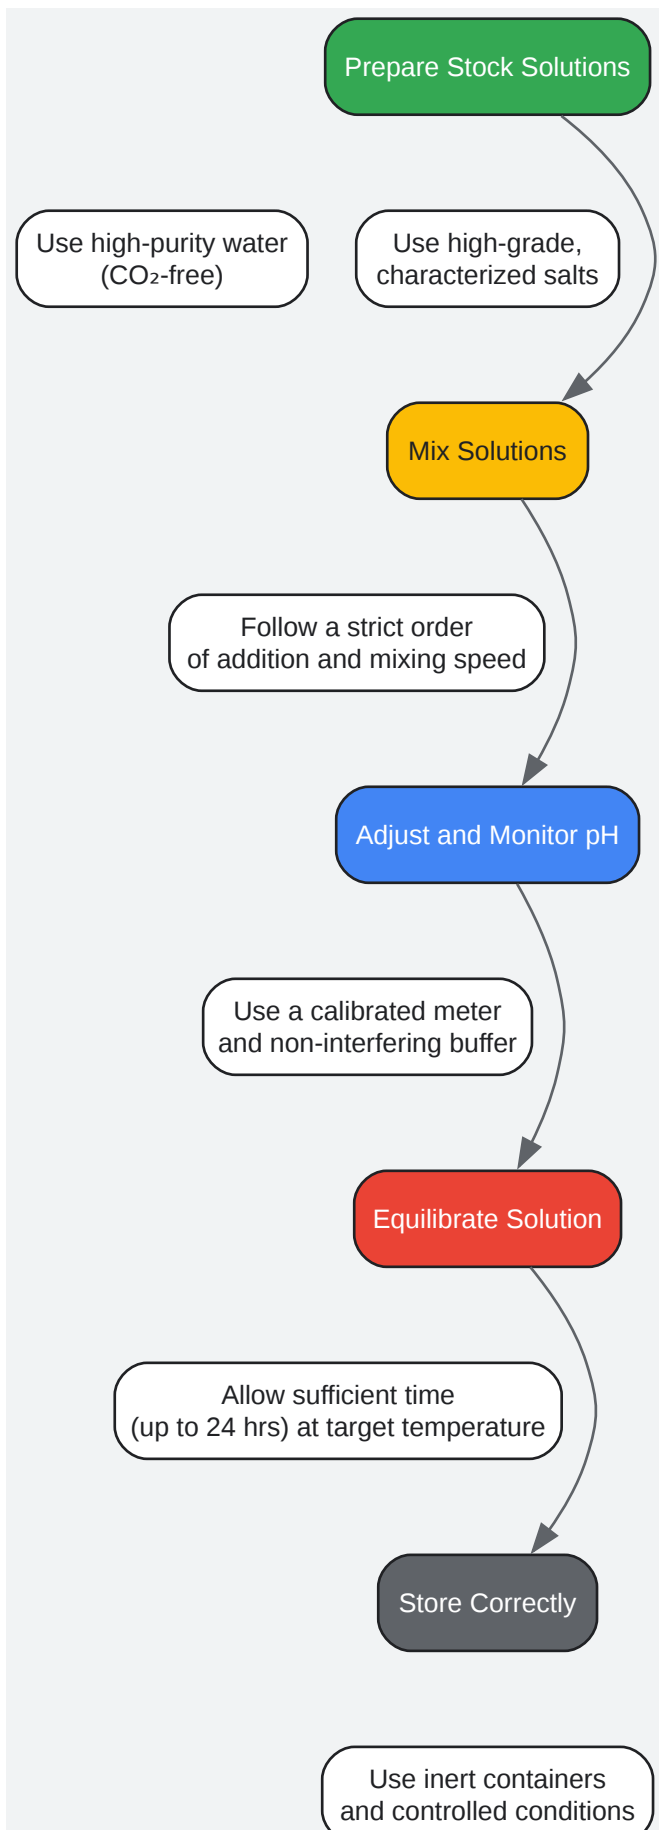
Prepare Stock Solutions

Use high-purity water ($CO_2$-free)

Use high-grade, characterized salts

Mix Solutions

Follow a strict order of addition and mixing speed

Adjust and Monitor pH

Use a calibrated meter and non-interfering buffer

Equilibrate Solution

Allow sufficient time (up to 24 hrs) at target temperature

Store Correctly

Use inert containers and controlled conditions